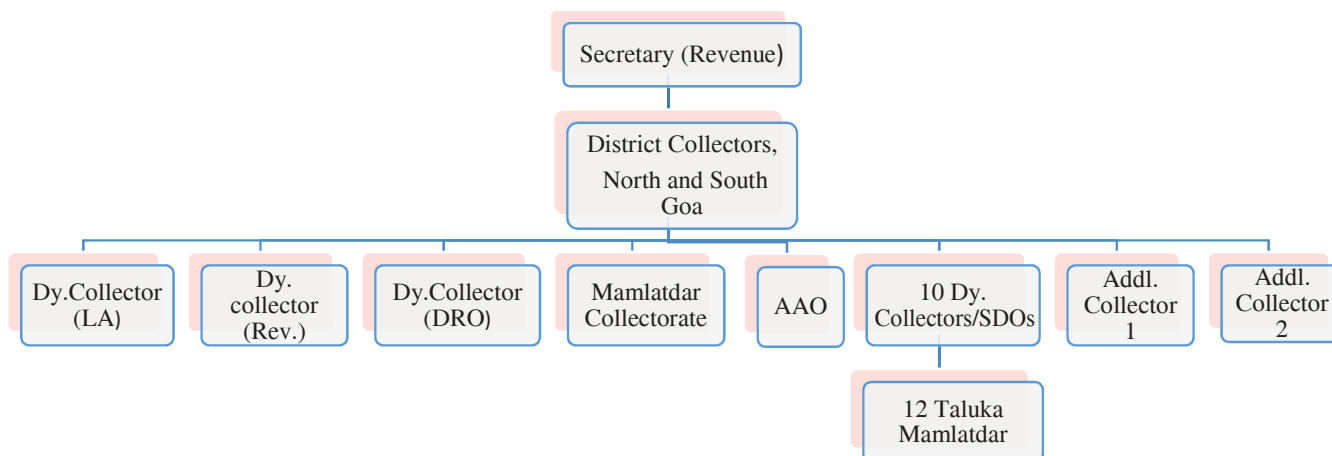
Secretary (Revenue)

District Collectors, North and South Goa

Dy.Collector (LA)

Dy. collector (Rev.)

Dy.Collector (DRO)

Mamlatdar Collectorate

AAO

10 Dy. Collectors/SDOs

Addl. Collector 1

Addl. Collector 2

12 Taluka Mamlatdar